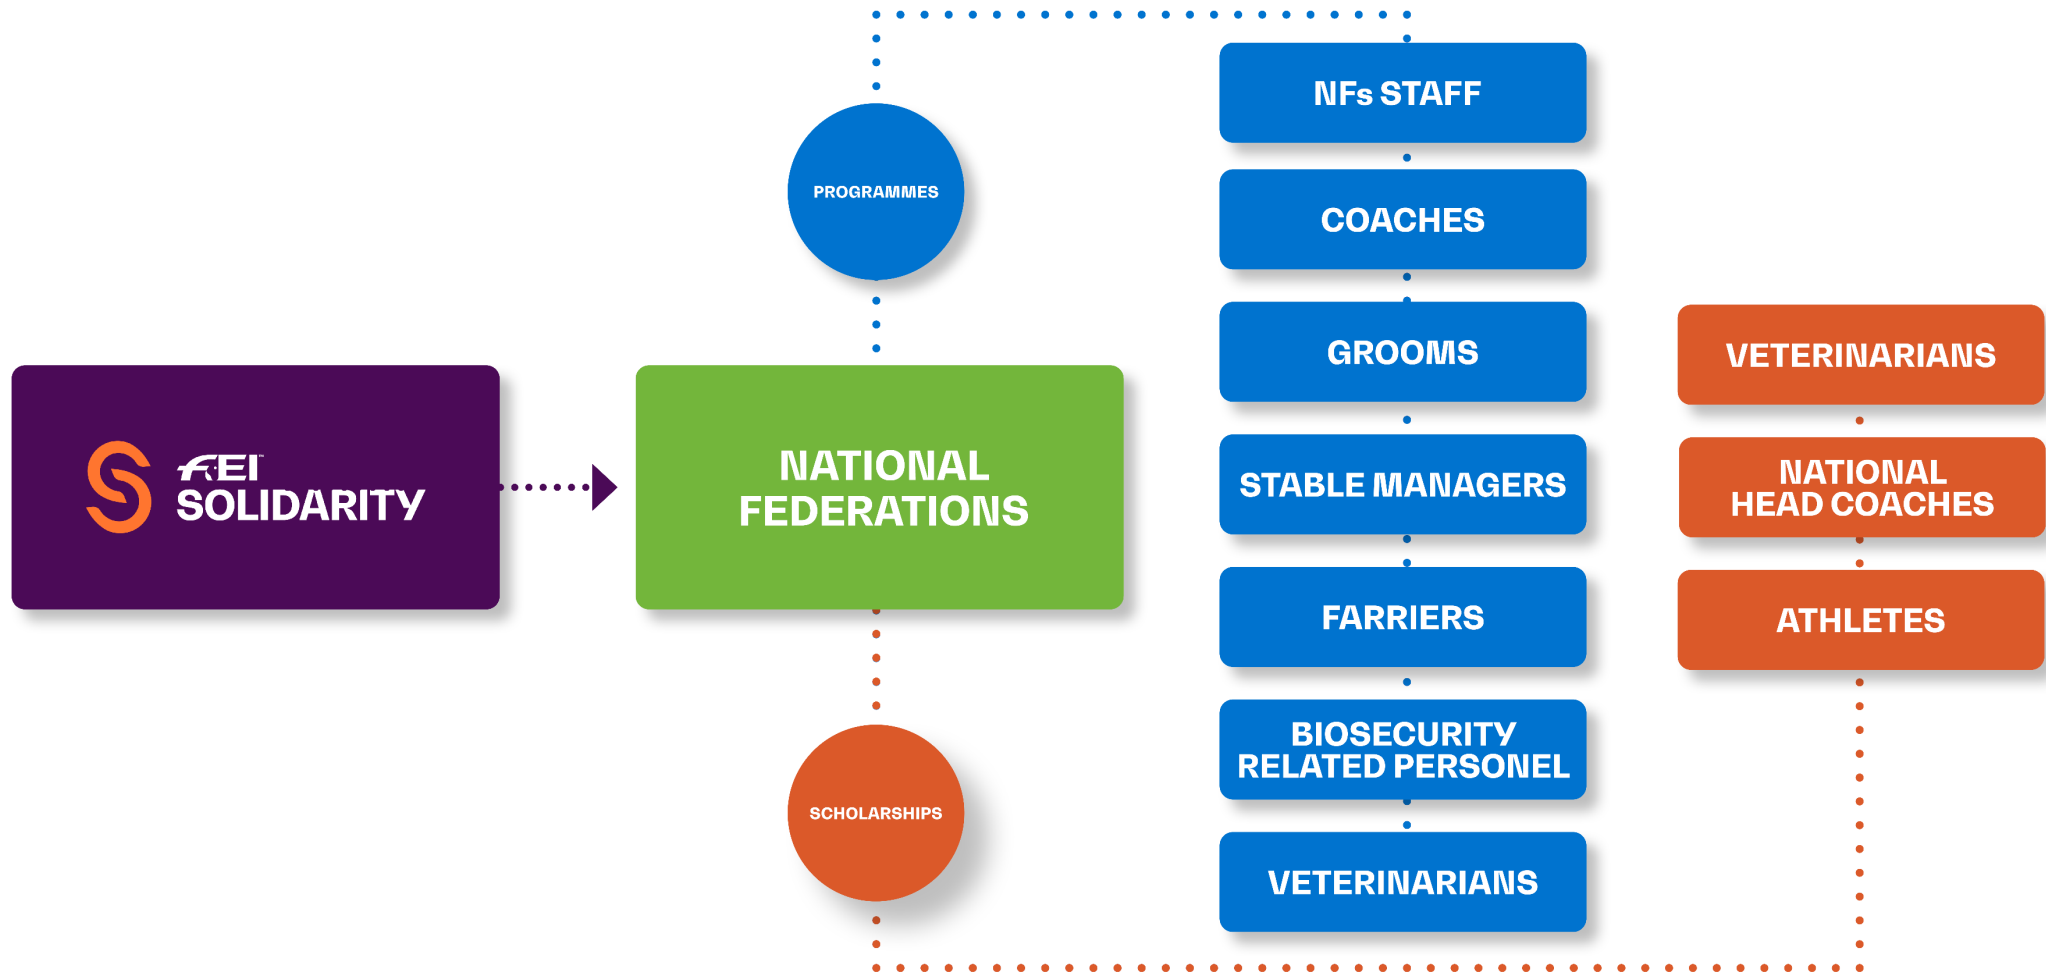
FEI SOLIDARITY

PROGRAMMES

NATIONAL FEDERATIONS

SCHOLARSHIPS

NFs STAFF

COACHES

GROOMS

STABLE MANAGERS

FARRIERS

BIOSECURITY RELATED PERSONEL

VETERINARIANS

VETERINARIANS

NATIONAL HEAD COACHES

ATHLETES